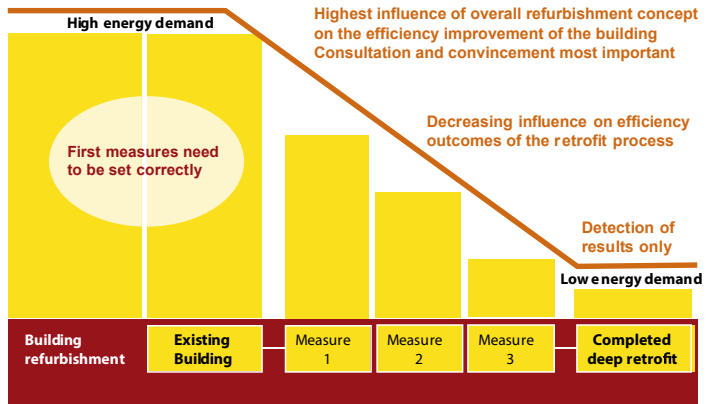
High energy demand

Highest influence of overall refurbishment concept on the efficiency improvement of the building Consultation and convincement most important

First measures need to be set correctly

Decreasing influence on efficiency outcomes of the retrofit process

Detection of results only

Low energy demand

Building refurbishment

Existing Building

Measure 1

Measure 2

Measure 3

Completed deep retrofit